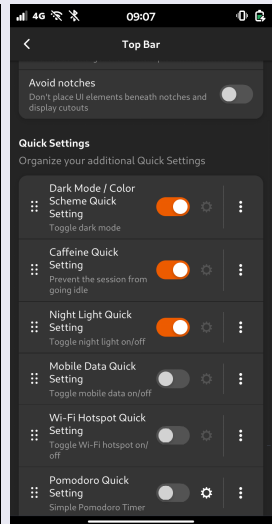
4G 09:07

Top Bar

Avoid notches
Don't place UI elements beneath notches and display cutouts

Quick Settings
Organize your additional Quick Settings

Dark Mode / Color Scheme Quick Setting
Toggle dark mode

Caffeine Quick Setting
Prevent the session from going idle

Night Light Quick Setting
Toggle night light on/off

Mobile Data Quick Setting
Toggle mobile data on/off

Wi-Fi Hotspot Quick Setting
Toggle Wi-Fi hotspot on/off

Pomodoro Quick Setting
Simple Pomodoro Timer